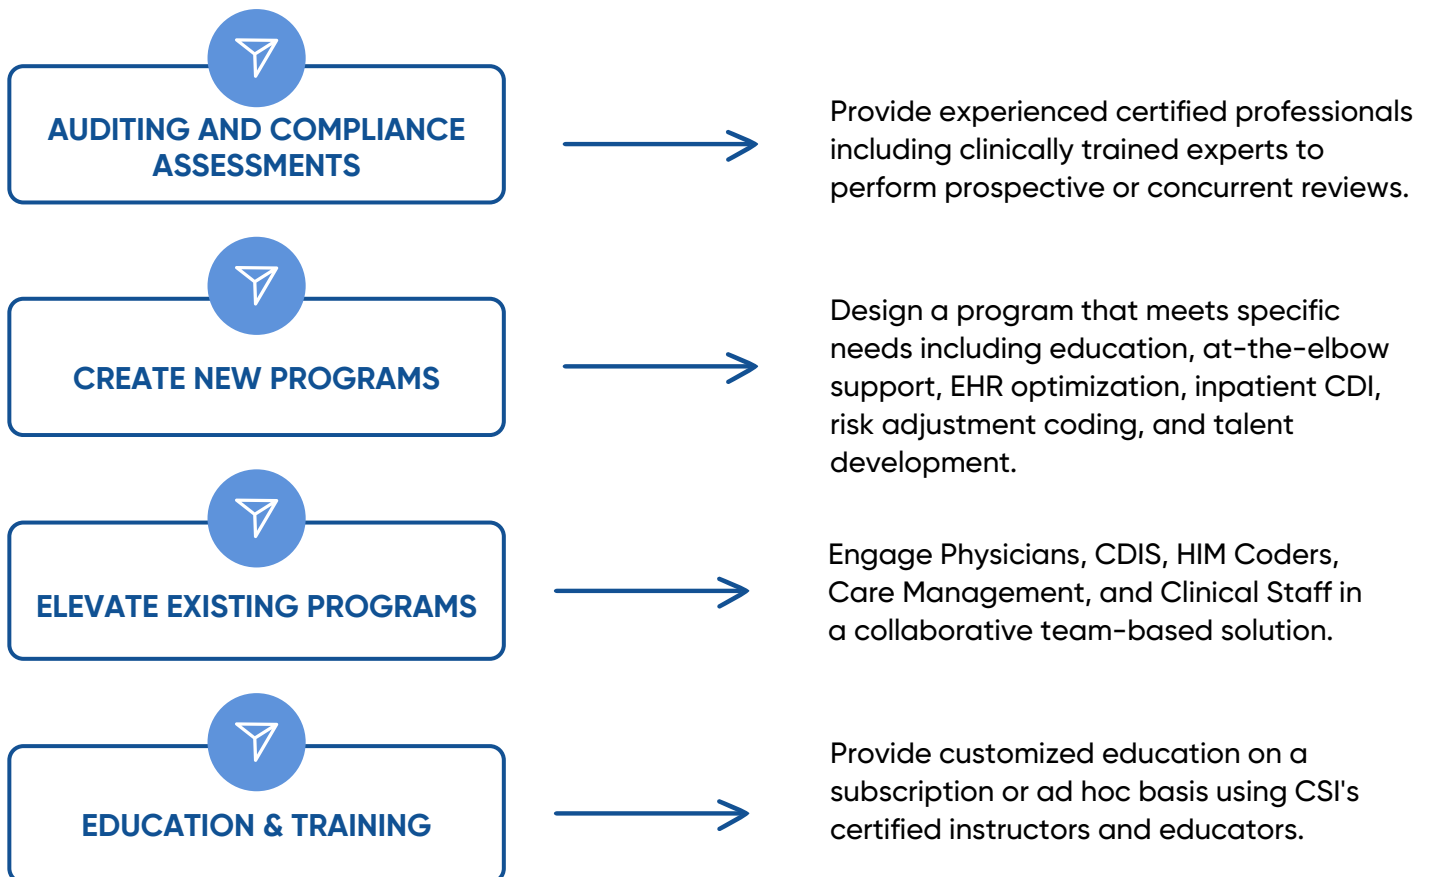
AUDITING AND COMPLIANCE ASSESSMENTS

Provide experienced certified professionals including clinically trained experts to perform prospective or concurrent reviews.

CREATE NEW PROGRAMS

Design a program that meets specific needs including education, at-the-elbow support, EHR optimization, inpatient CDI, risk adjustment coding, and talent development.

ELEVATE EXISTING PROGRAMS

Engage Physicians, CDIS, HIM Coders, Care Management, and Clinical Staff in a collaborative team-based solution.

EDUCATION & TRAINING

Provide customized education on a subscription or ad hoc basis using CSI's certified instructors and educators.